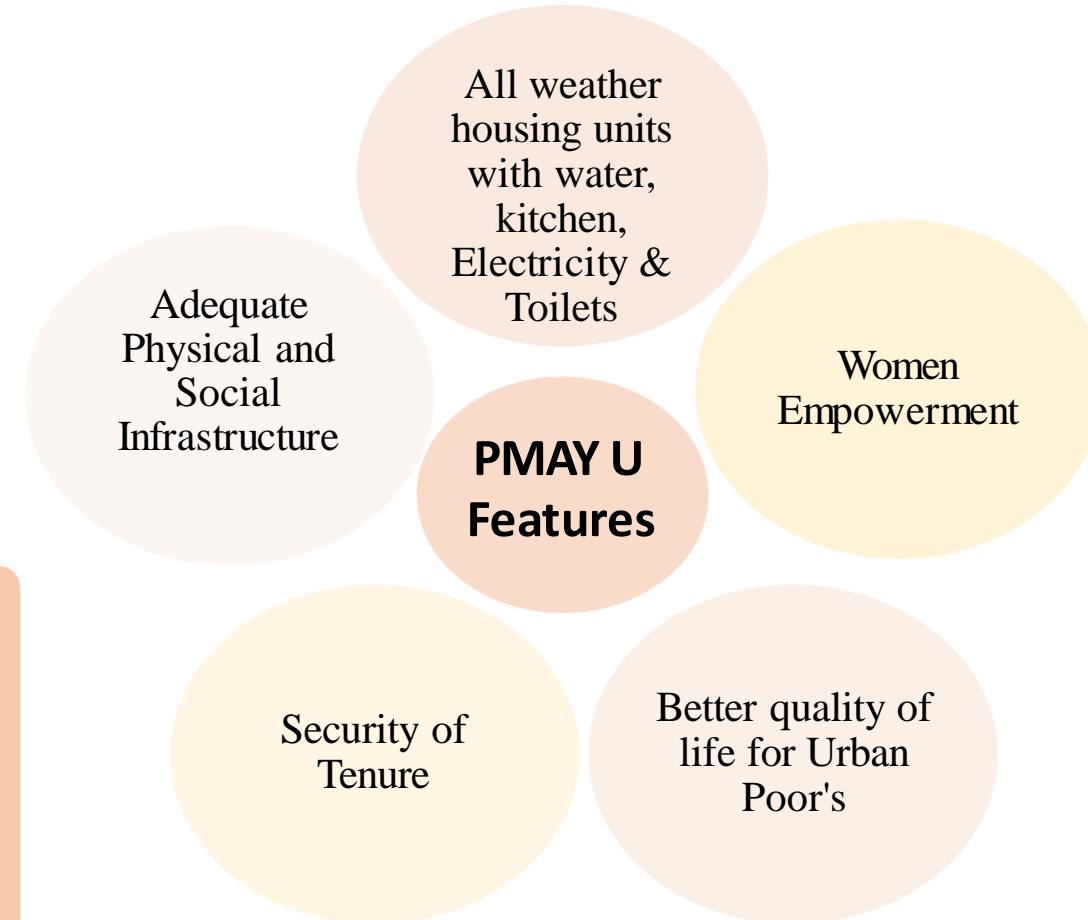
PMAY U Features

All weather housing units with water, kitchen, Electricity & Toilets

Women Empowerment

Better quality of life for Urban Poor's

Security of Tenure

Adequate Physical and Social Infrastructure